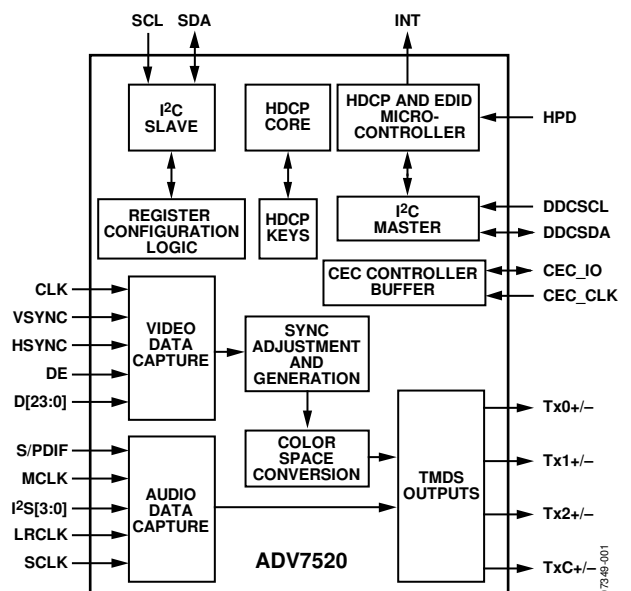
SCL SDA

INT

I$^2$C SLAVE

HDCP CORE

HDCP AND EDID MICRO-CONTROLLER

HPD

REGISTER CONFIGURATION LOGIC

HDCP KEYS

I$^2$C MASTER

DDCSCL

DDCSDA

CEC CONTROLLER BUFFER

CEC_IO

CEC_CLK

CLK

VSYNC

HSYNC

DE

D[23:0]

VIDEO DATA CAPTURE

SYNC ADJUSTMENT AND GENERATION

COLOR SPACE CONVERSION

S/PDIF

MCLK

I$^2$S[3:0]

LRCLK

SCLK

AUDIO DATA CAPTURE

TMDS OUTPUTS

Tx0+/–

Tx1+/–

Tx2+/–

TxC+/–

ADV7520

07349-001